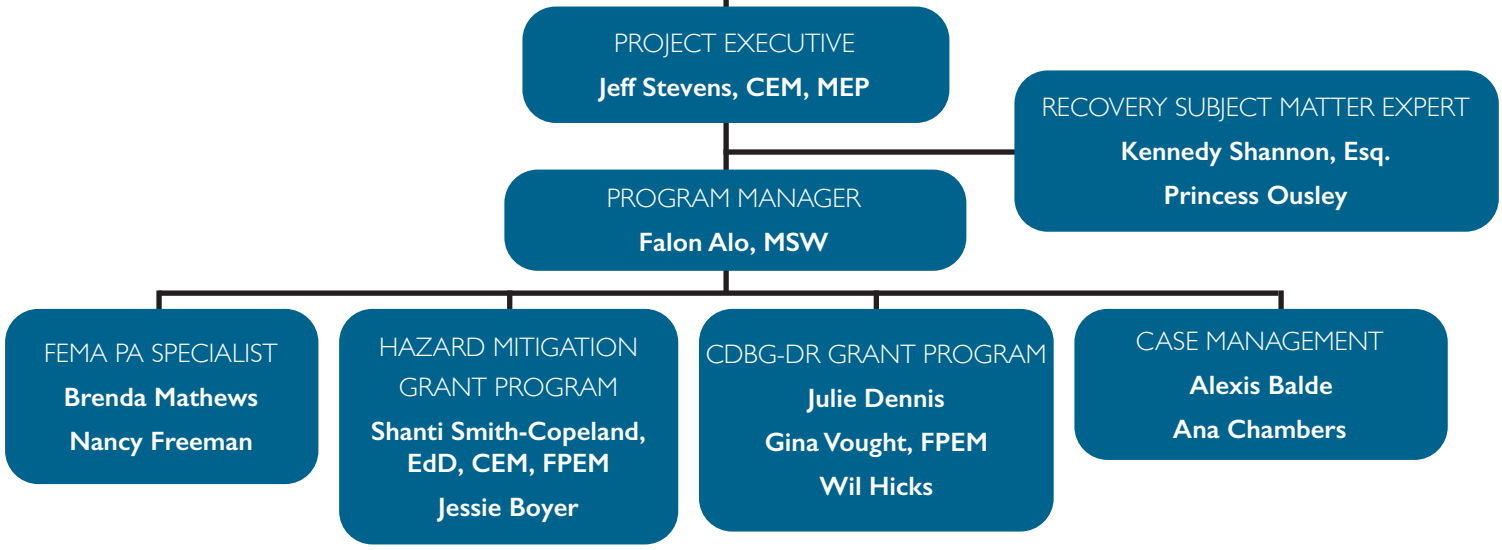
PROJECT EXECUTIVE
Jeff Stevens, CEM, MEP

RECOVERY SUBJECT MATTER EXPERT
Kennedy Shannon, Esq.
Princess Ousley

PROGRAM MANAGER
Falon Alo, MSW

FEMA PA SPECIALIST
Brenda Mathews
Nancy Freeman

HAZARD MITIGATION GRANT PROGRAM
Shanti Smith-Copeland, EdD, CEM, FPEM
Jessie Boyer

CDBG-DR GRANT PROGRAM
Julie Dennis
Gina Vought, FPEM
Wil Hicks

CASE MANAGEMENT
Alexis Balde
Ana Chambers